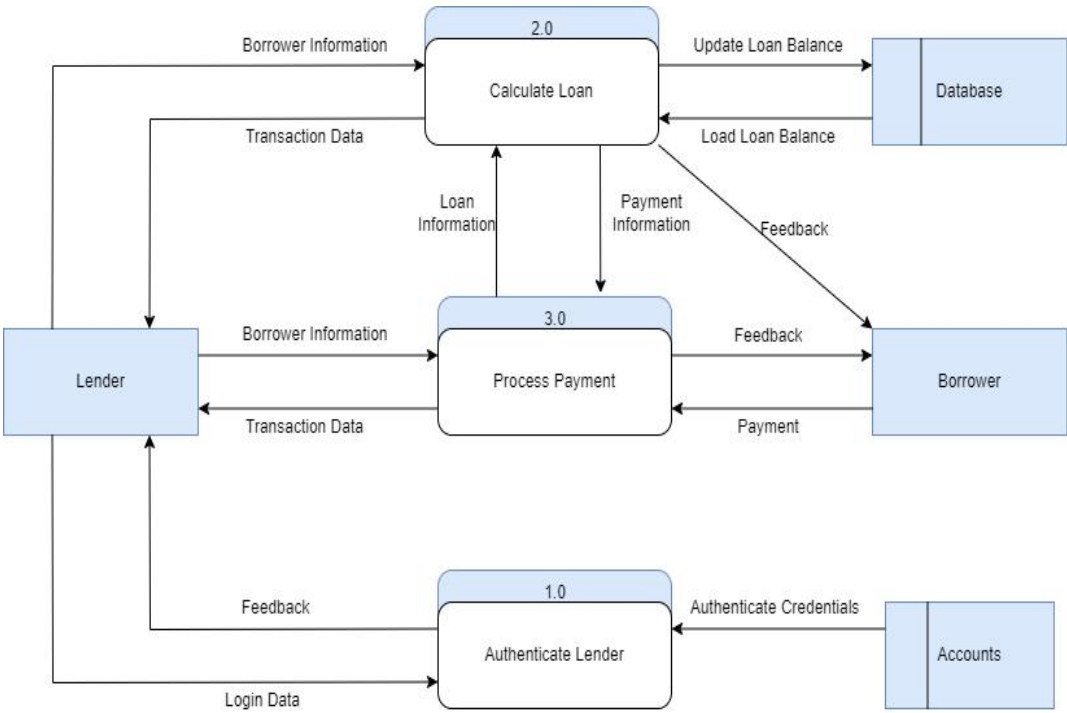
Borrower Information

2.0

Calculate Loan

Update Loan Balance

Database

Transaction Data

Load Loan Balance

Loan Information

Payment Information

Feedback

Borrower Information

3.0

Process Payment

Feedback

Lender

Borrower

Transaction Data

Payment

Feedback

1.0

Authenticate Lender

Authenticate Credentials

Accounts

Login Data